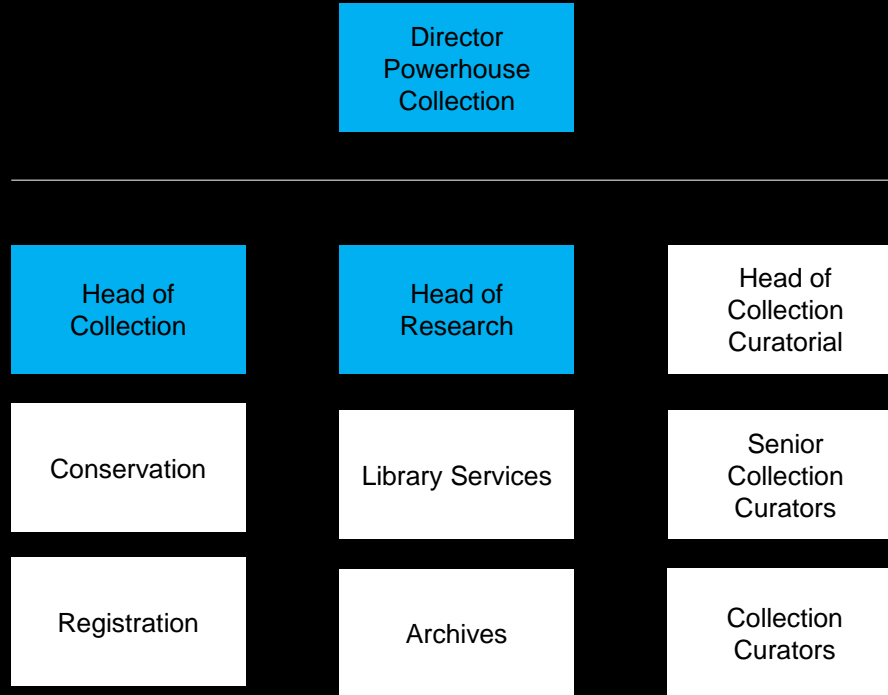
Director Powerhouse Collection

Head of Collection

Conservation

Registration

Head of Research

Library Services

Archives

Head of Collection Curatorial

Senior Collection Curators

Collection Curators